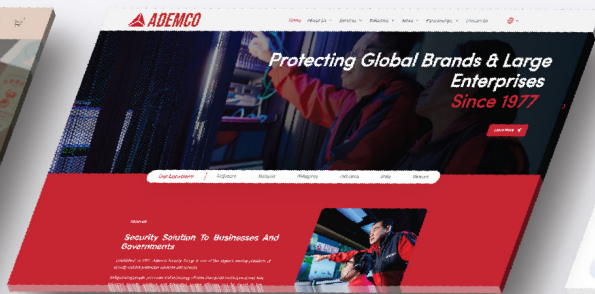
ADEMCO

Home About Us Services Solutions News Partnerships Contact Us

Protecting Global Brands & Large Enterprises Since 1977

Learn More

Our Locations Singapore Malaysia Philippines Indonesia India Vietnam

About

Security Solution To Businesses And Governments

Established in 1977, Ademco Security Group is one of the region's leading providers of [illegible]

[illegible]